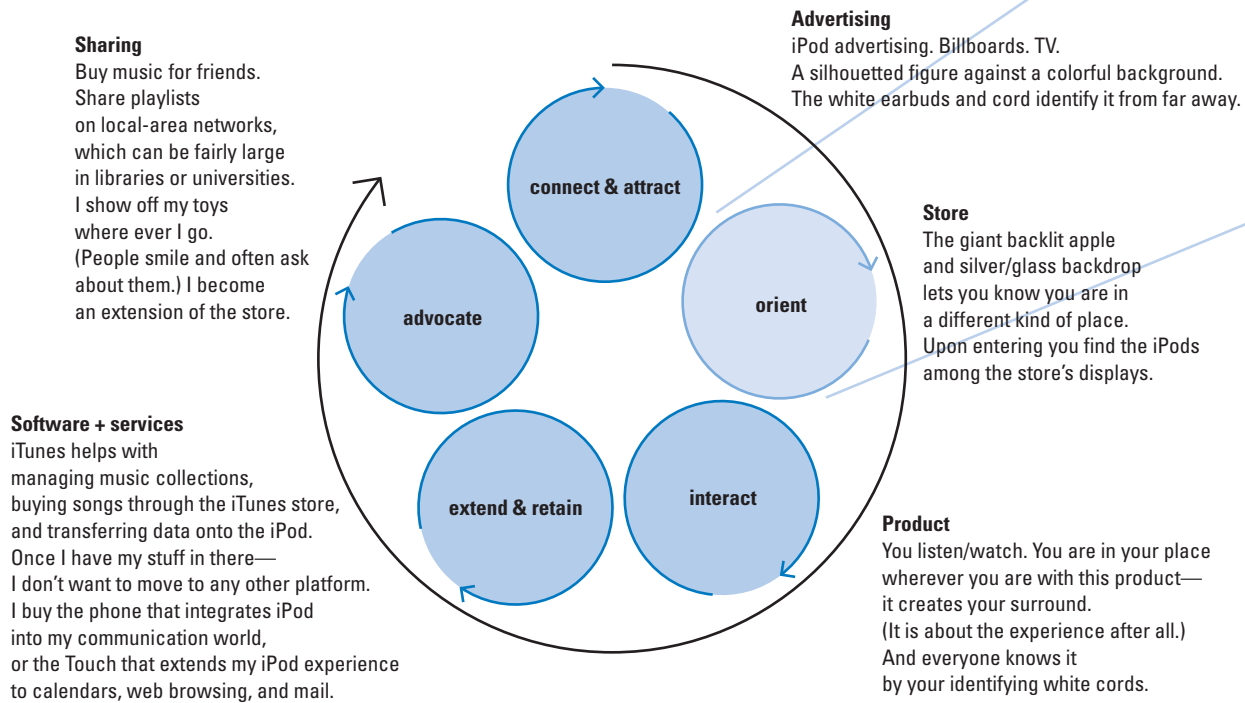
Advertising
iPod advertising. Billboards. TV.
A silhouetted figure against a colorful background.
The white earbuds and cord identify it from far away.

Sharing
Buy music for friends.
Share playlists on local-area networks, which can be fairly large in libraries or universities.
I show off my toys where ever I go.
(People smile and often ask about them.) I become an extension of the store.

connect & attract

orient

advocate

Store
The giant backlit apple and silver/glass backdrop lets you know you are in a different kind of place.
Upon entering you find the iPods among the store's displays.

Software + services
iTunes helps with managing music collections, buying songs through the iTunes store, and transferring data onto the iPod.
Once I have my stuff in there—
I don't want to move to any other platform.
I buy the phone that integrates iPod into my communication world, or the Touch that extends my iPod experience to calendars, web browsing, and mail.

extend & retain

interact

Product
You listen/watch. You are in your place wherever you are with this product—
it creates your surround.
(It is about the experience after all.)
And everyone knows it by your identifying white cords.